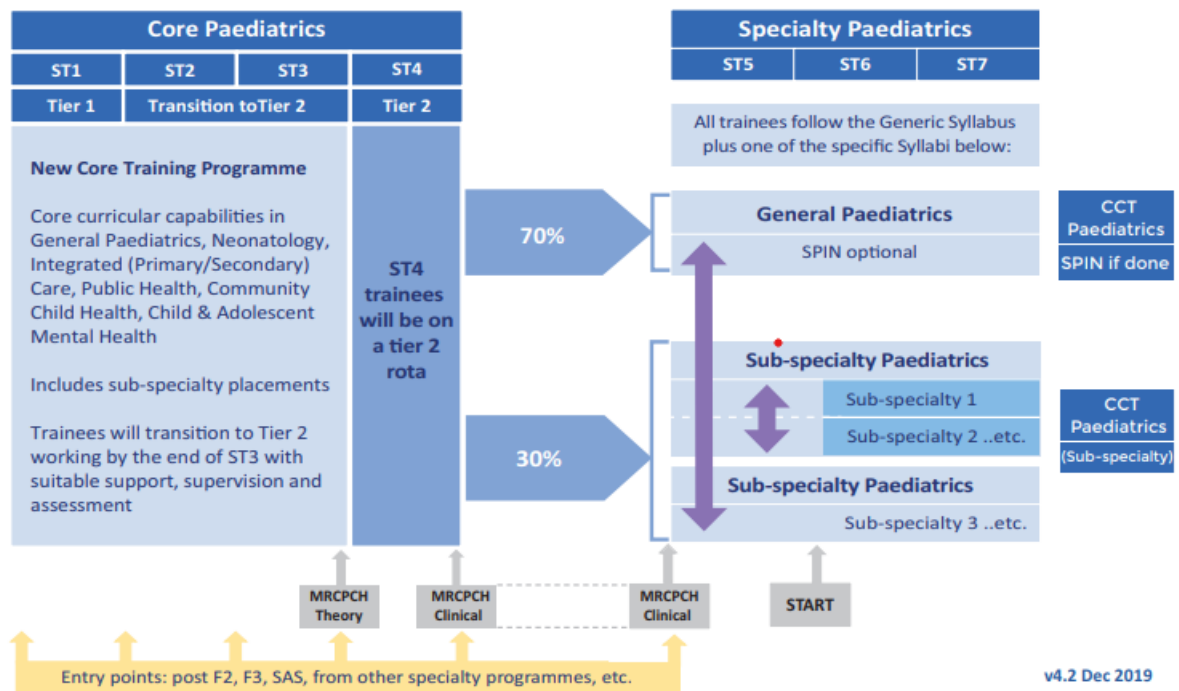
Core Paediatrics

| ST1 | ST2 | ST3 | ST4 |
|---|---|---|---|
| Tier 1 | Transition toTier 2 | | Tier 2 |

New Core Training Programme

Core curricular capabilities in General Paediatrics, Neonatology, Integrated (Primary/Secondary) Care, Public Health, Community Child Health, Child & Adolescent Mental Health

Includes sub-specialty placements

Trainees will transition to Tier 2 working by the end of ST3 with suitable support, supervision and assessment

ST4 trainees will be on a tier 2 rota

Specialty Paediatrics

| ST5 | ST6 | ST7 |
|---|---|---|

All trainees follow the Generic Syllabus plus one of the specific Syllabi below:

70%

General Paediatrics

SPIN optional

CCT Paediatrics

SPIN if done

30%

Sub-specialty Paediatrics

Sub-specialty 1

Sub-specialty 2 ..etc.

CCT Paediatrics

(Sub-specialty)

Sub-specialty Paediatrics

Sub-specialty 3 ..etc.

MRCPCH Theory

MRCPCH Clinical

MRCPCH Clinical

START

Entry points: post F2, F3, SAS, from other specialty programmes, etc.

v4.2 Dec 2019